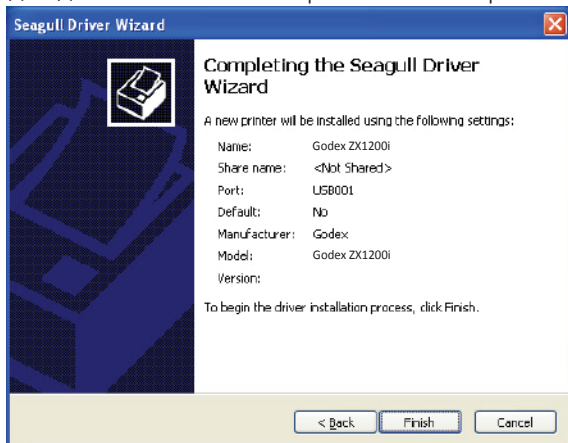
Seagull Driver Wizard

Completing the Seagull Driver Wizard

A new printer will be installed using the following settings:

| | |
|---|---|
| Name: | Godex ZX1200i |
| Share name: | <Not Shared> |
| Port: | USB001 |
| Default: | No |
| Manufacturer: | Godex |
| Model: | Godex ZX1200i |
| Version: | |

To begin the driver installation process, click Finish.

< Back | Finish | Cancel